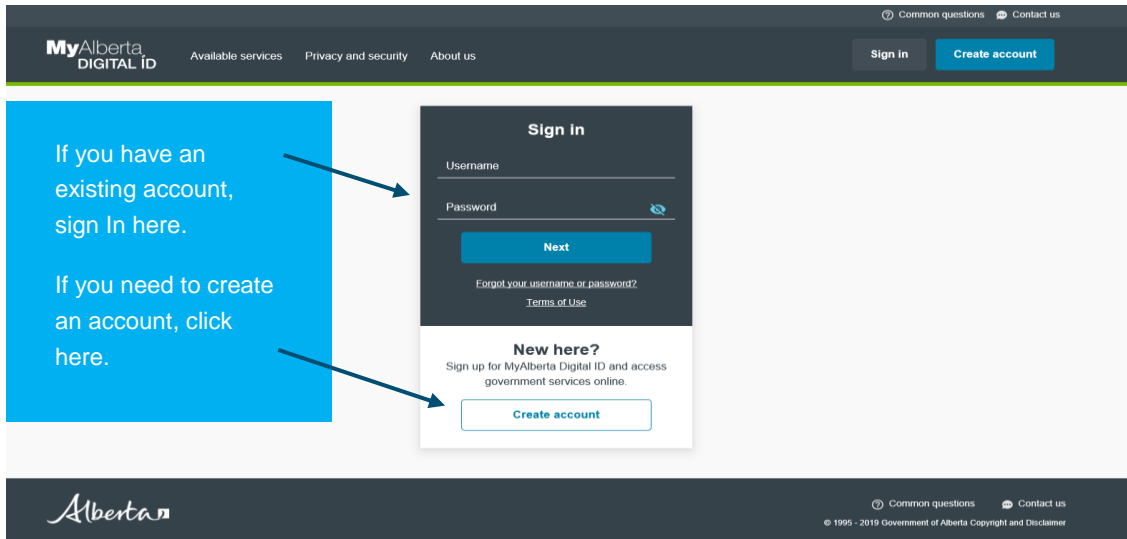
Common questions Contact us

MyAlberta DIGITAL ID Available services Privacy and security About us Sign in Create account

If you have an existing account, sign In here.

If you need to create an account, click here.

Sign in

Username

Password

Next

Forgot your username or password?

Terms of Use

New here?

Sign up for MyAlberta Digital ID and access government services online.

Create account

Alberta

Common questions Contact us

© 1995 - 2019 Government of Alberta Copyright and Disclaimer